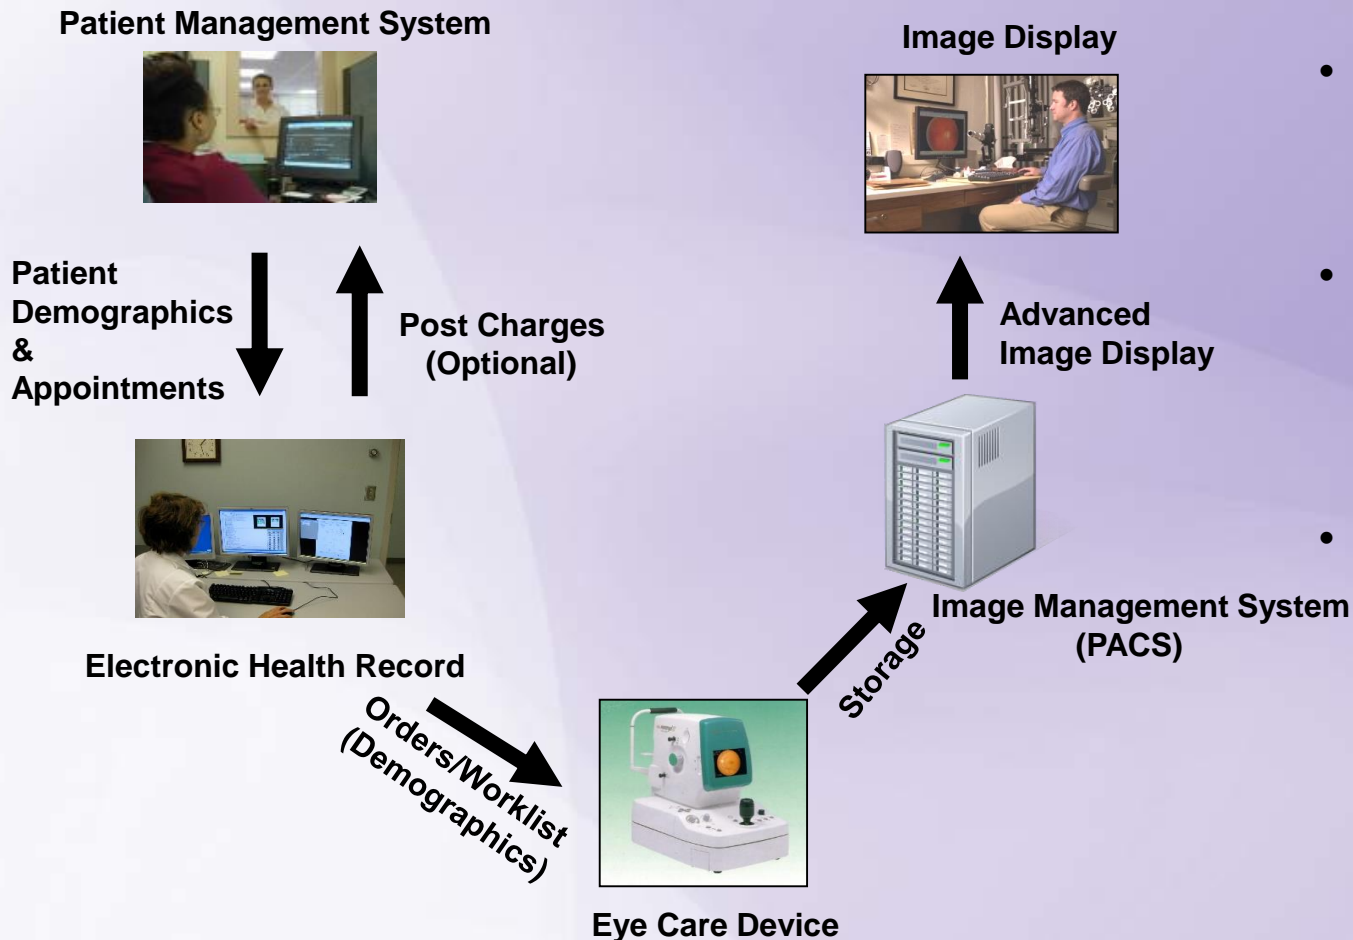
Patient Management System

Patient Demographics & Appointments

Post Charges (Optional)

Electronic Health Record

Orders/Worklist (Demographics)

Eye Care Device

Storage

Image Management System (PACS)

Advanced Image Display

Image Display

•

•

•